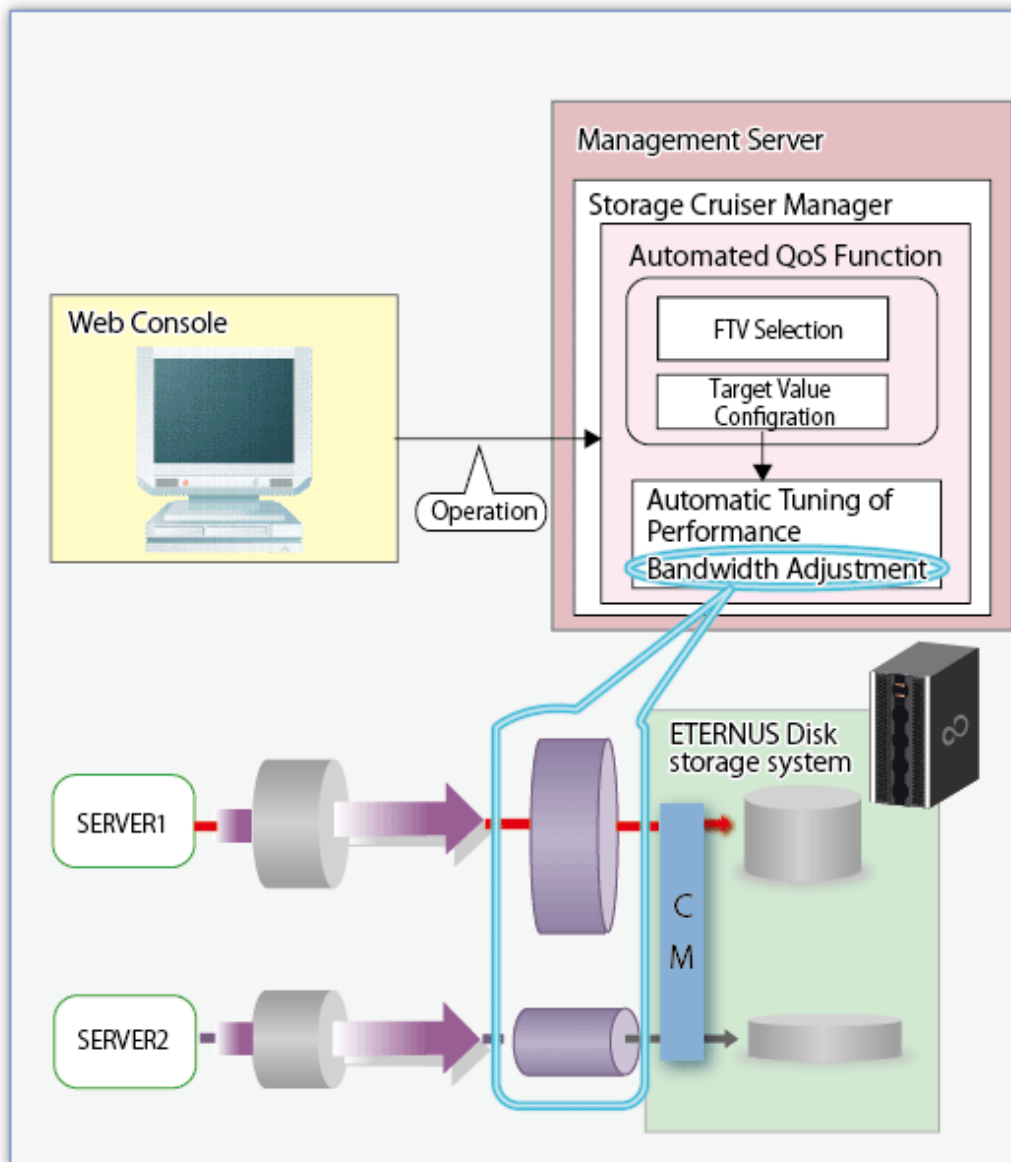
Management Server

Storage Cruiser Manager

Automated QoS Function

FTV Selection

Target Value Configration

Web Console

Operation

Automatic Tuning of Performance

Bandwidth Adjustment

ETERNUS Disk storage system

SERVER1

SERVER2

C M